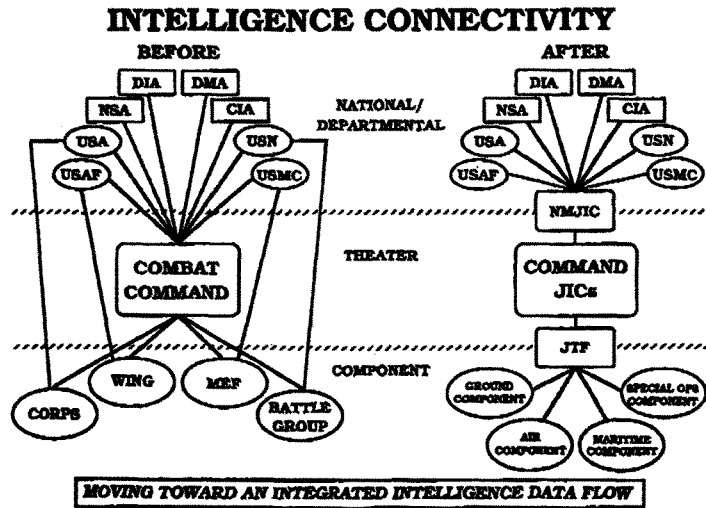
INTELLIGENCE CONNECTIVITY

BEFORE

DIA
DMA
NSA
CIA
USA
USN
USAF
USMC

COMBAT COMMAND

WING
MEF
CORPS
BATTLE GROUP

NATIONAL/ DEPARTMENTAL

THEATER

COMPONENT

AFTER

DIA
DMA
NSA
CIA
USA
USN
USAF
USMC

NMJIC

COMMAND JICs

JTF

GROUND COMPONENT
SPECIAL OPS COMPONENT
AIR COMPONENT
MARITIME COMPONENT

MOVING TOWARD AN INTEGRATED INTELLIGENCE DATA FLOW